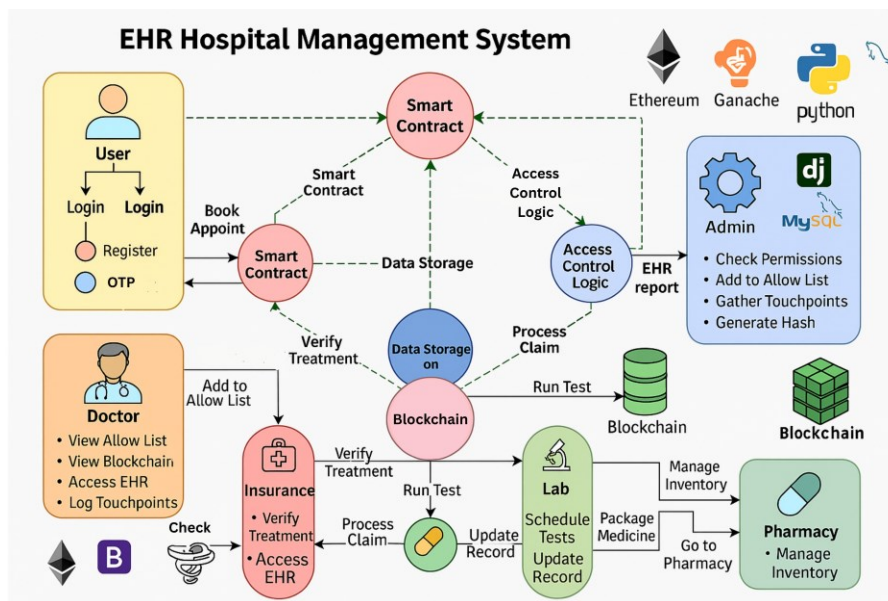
EHR Hospital Management System

Ethereum Ganache python

User
Login Login
Register
OTP

Smart Contract

Smart Contract

Book Appoint

Smart Contract

Data Storage

Access Control Logic

Access Control Logic

EHR report

dj
Admin
MySQL
• Check Permissions
• Add to Allow List
• Gather Touchpoints
• Generate Hash

Verify Treatment

Data Storage on

Process Claim

Blockchain

Run Test

Blockchain

Blockchain

Doctor
• View Allow List
• View Blockchain
• Access EHR
• Log Touchpoints

Add to Allow List

Insurance
• Verify Treatment
• Access EHR

Verify Treatment

Run Test

Lab
Schedule Tests
Update Record

Manage Inventory

Package Medicine

Go to Pharmacy

Pharmacy
• Manage Inventory

Check

Process Claim

Update Record

B